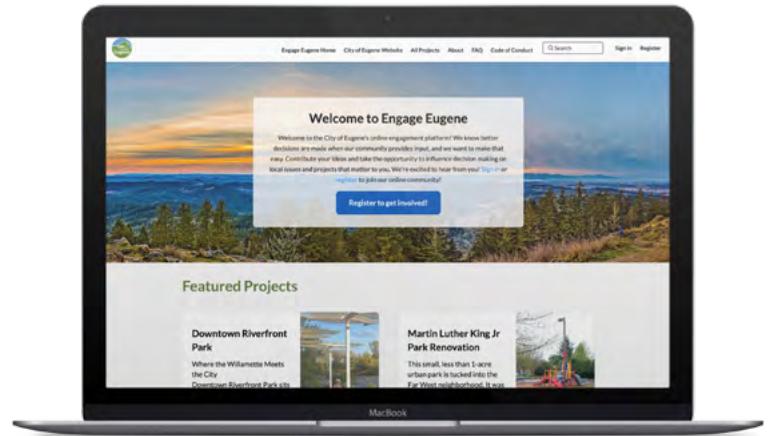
Engage Eugene Home City of Eugene Website All Projects About FAQ Code of Conduct Search Sign in Register

Welcome to Engage Eugene

Welcome to the City of Eugene's online engagement platform! We know better decisions are made when our community provides input, and we want to make that easy. Contribute your ideas and take the opportunity to influence decision making on local issues and projects that matter to you. We're excited to hear from you! Sign in or register to join our online community!

Register to get involved!

Featured Projects

Downtown Riverfront Park

Where the Willamette Meets the City Downtown Riverfront Park sits

Martin Luther King Jr Park Renovation

This small, less than 1-acre urban park is tucked into the Far West neighborhood. It was

MacBook